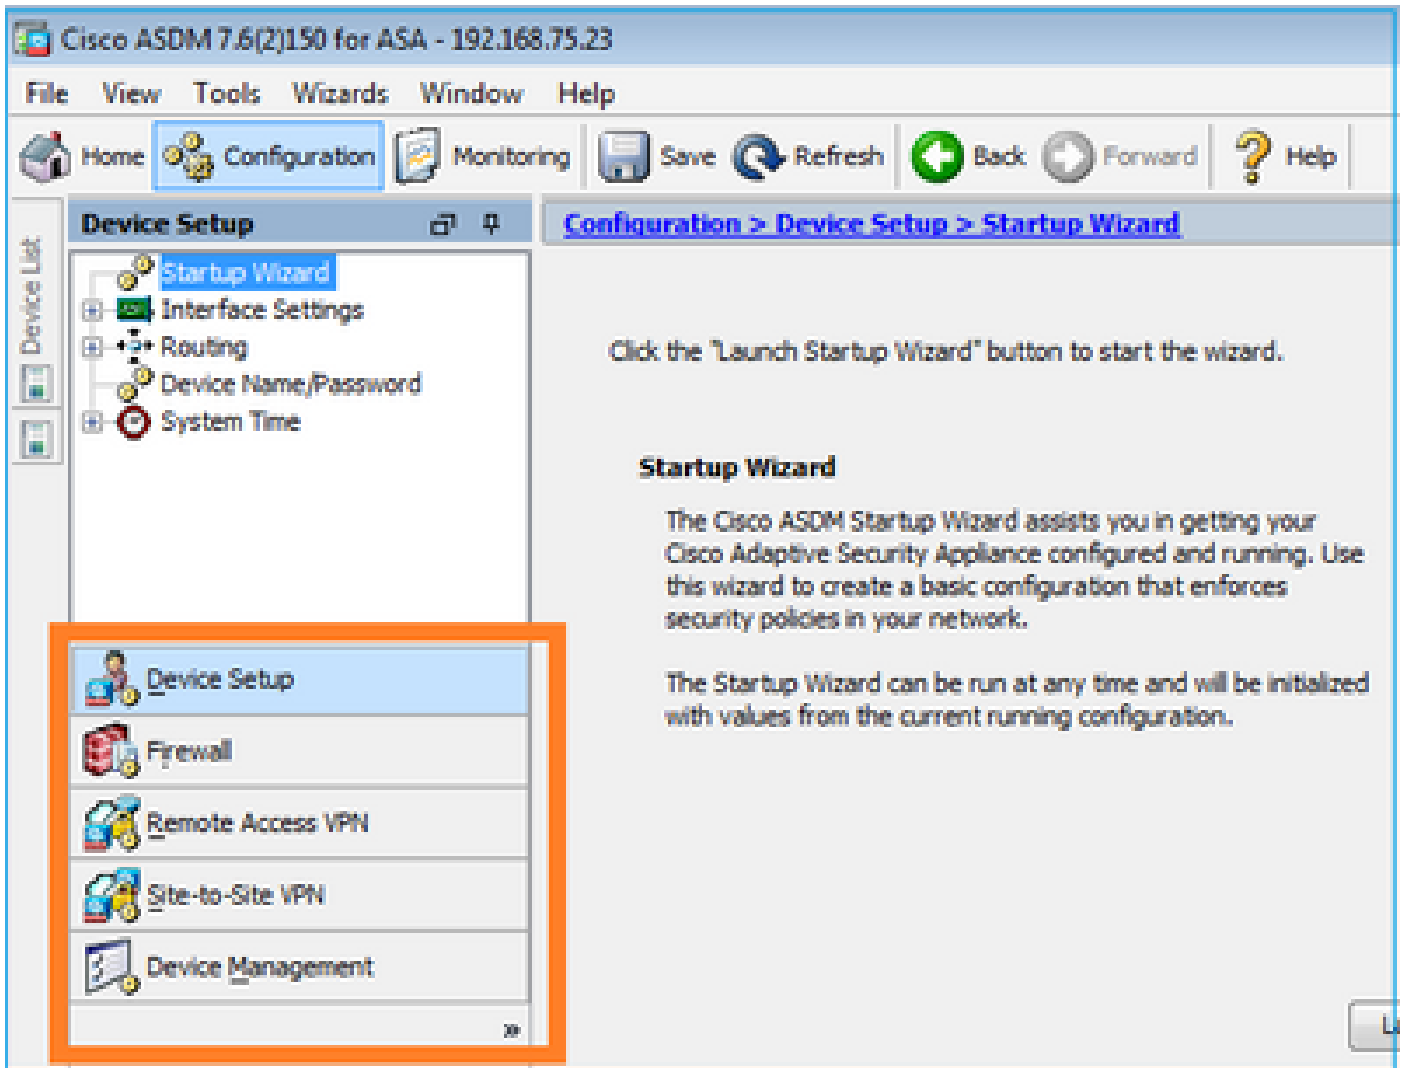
Cisco ASDM 7.6(2)150 for ASA - 192.168.75.23

File View Tools Wizards Window Help

Home Configuration Monitoring Save Refresh Back Forward Help

Device List

Device Setup

Startup Wizard
Interface Settings
Routing
Device Name/Password
System Time

Device Setup
Firewall
Remote Access VPN
Site-to-Site VPN
Device Management

»

Configuration > Device Setup > Startup Wizard

Click the 'Launch Startup Wizard' button to start the wizard.

Startup Wizard

The Cisco ASDM Startup Wizard assists you in getting your Cisco Adaptive Security Appliance configured and running. Use this wizard to create a basic configuration that enforces security policies in your network.

The Startup Wizard can be run at any time and will be initialized with values from the current running configuration.

La